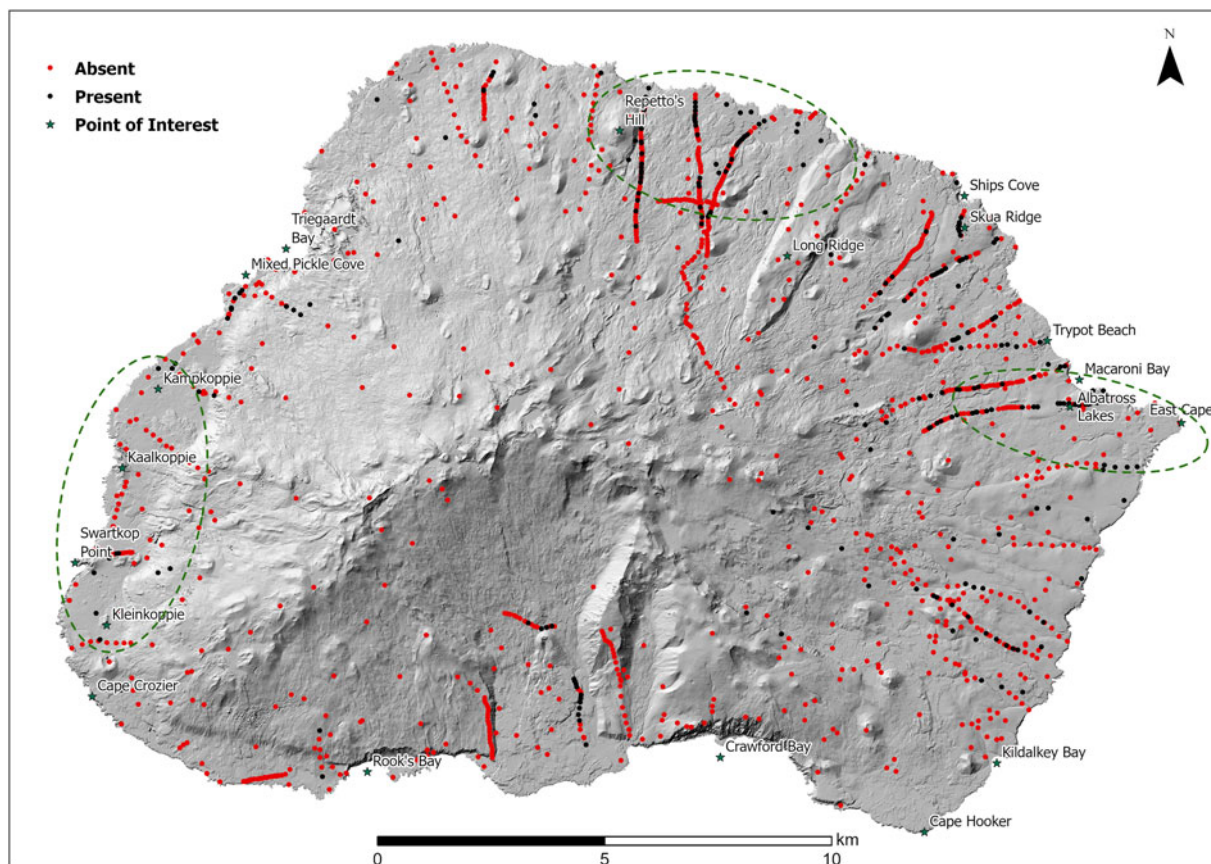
Absent
Present
Point of Interest

N

Repetto's Hill
Ships Cove
Skua Ridge
Triegaardt Bay
Long Ridge
Mixed Pickle Cove
Trypot Beach
Macaroni Bay
Kampkoppie
Albatross Lakes
East Cape
Kaalkoppie
Swartkop Point
Kleinkoppie
Cape Crozier
Crawford Bay
Kildalkey Bay
Rook's Bay
Cape Hooker

0
5
10
km